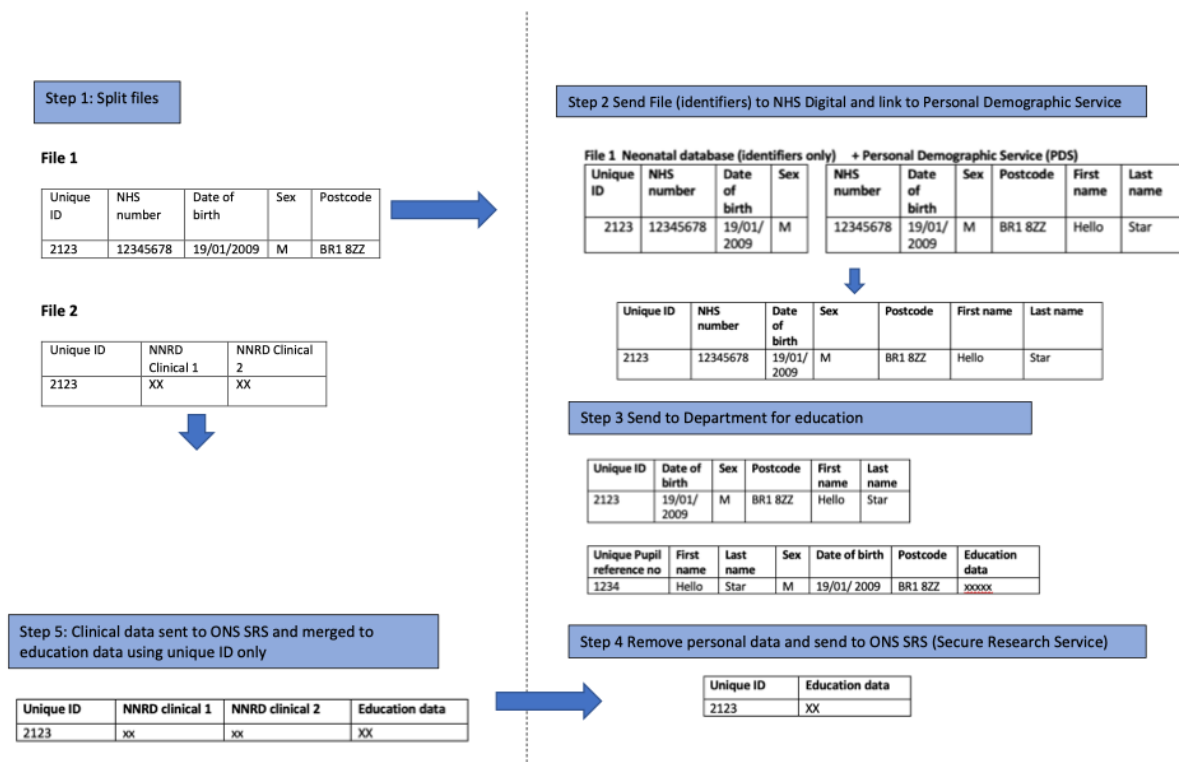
Step 1: Split files

File 1

| Unique ID | NHS number | Date of birth | Sex | Postcode |
|---|---|---|---|---|
| 2123 | 12345678 | 19/01/2009 | M | BR1 8ZZ |

File 2

| Unique ID | NNRD Clinical 1 | NNRD Clinical 2 |
|---|---|---|
| 2123 | XX | XX |

Step 5: Clinical data sent to ONS SRS and merged to education data using unique ID only

| Unique ID | NNRD clinical 1 | NNRD clinical 2 | Education data |
|---|---|---|---|
| 2123 | xx | xx | XX |

Step 2 Send File (identifiers) to NHS Digital and link to Personal Demographic Service

File 1 Neonatal database (identifiers only) + Personal Demographic Service (PDS)

| Unique ID | NHS number | Date of birth | Sex |
|---|---|---|---|
| 2123 | 12345678 | 19/01/2009 | M |

| NHS number | Date of birth | Sex | Postcode | First name | Last name |
|---|---|---|---|---|---|
| 12345678 | 19/01/2009 | M | BR1 8ZZ | Hello | Star |

| Unique ID | NHS number | Date of birth | Sex | Postcode | First name | Last name |
|---|---|---|---|---|---|---|
| 2123 | 12345678 | 19/01/2009 | M | BR1 8ZZ | Hello | Star |

Step 3 Send to Department for education

| Unique ID | Date of birth | Sex | Postcode | First name | Last name |
|---|---|---|---|---|---|
| 2123 | 19/01/2009 | M | BR1 8ZZ | Hello | Star |

| Unique Pupil reference no | First name | Last name | Sex | Date of birth | Postcode | Education data |
|---|---|---|---|---|---|---|
| 1234 | Hello | Star | M | 19/01/ 2009 | BR1 8ZZ | xxxxx |

Step 4 Remove personal data and send to ONS SRS (Secure Research Service)

| Unique ID | Education data |
|---|---|
| 2123 | XX |